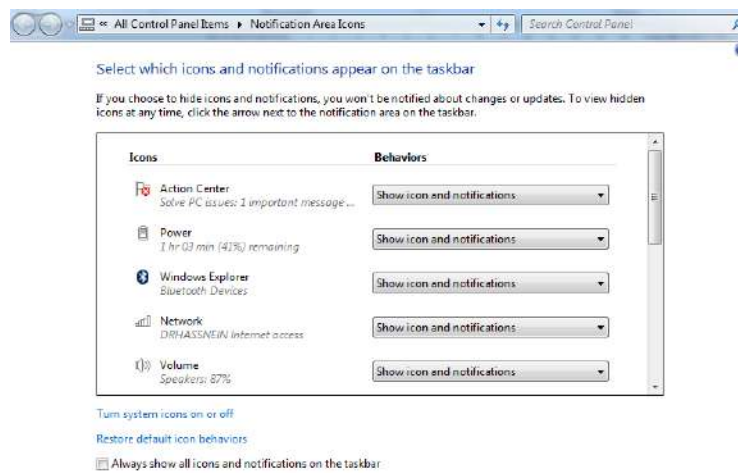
« All Control Panel Items ▸ Notification Area Icons

Search Control Panel

Select which icons and notifications appear on the taskbar

If you choose to hide icons and notifications, you won't be notified about changes or updates. To view hidden icons at any time, click the arrow next to the notification area on the taskbar.

| Icons | Behaviors |
|---|---|
| Action Center<br>Solve PC issues: 1 important message ... | Show icon and notifications |
| Power<br>1 hr 03 min (41%) remaining | Show icon and notifications |
| Windows Explorer<br>Bluetooth Devices | Show icon and notifications |
| Network<br>DRHASSNEIN Internet access | Show icon and notifications |
| Volume<br>Speakers: 87% | Show icon and notifications |

Turn system icons on or off

Restore default icon behaviors

Always show all icons and notifications on the taskbar